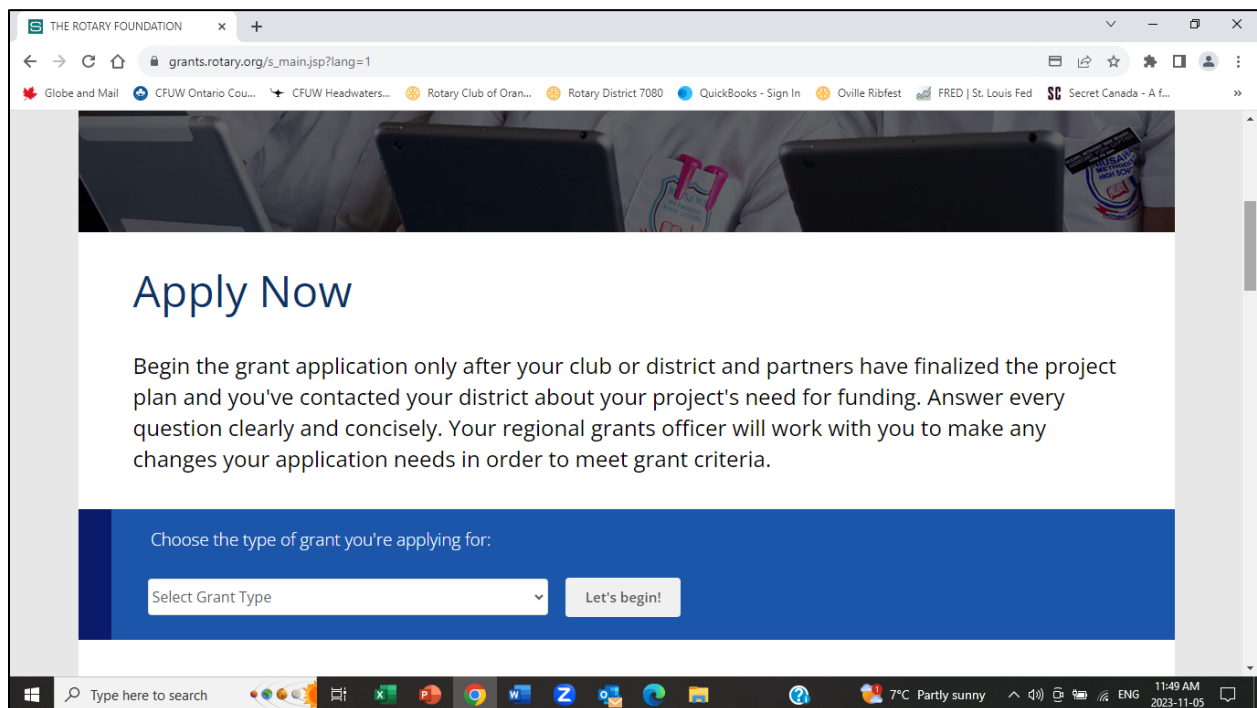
THE ROTARY FOUNDATION

grants.rotary.org/s_main.jsp?lang=1

Globe and Mail | CFUW Ontario Cou... | CFUW Headwaters... | Rotary Club of Oran... | Rotary District 7080 | QuickBooks - Sign In | Oville Ribfest | FRED | St. Louis Fed | Secret Canada - A f...

Apply Now

Begin the grant application only after your club or district and partners have finalized the project plan and you've contacted your district about your project's need for funding. Answer every question clearly and concisely. Your regional grants officer will work with you to make any changes your application needs in order to meet grant criteria.

Choose the type of grant you're applying for:

Select Grant Type

Let's begin!

Type here to search

7°C Partly sunny

ENG

11:49 AM
2023-11-05